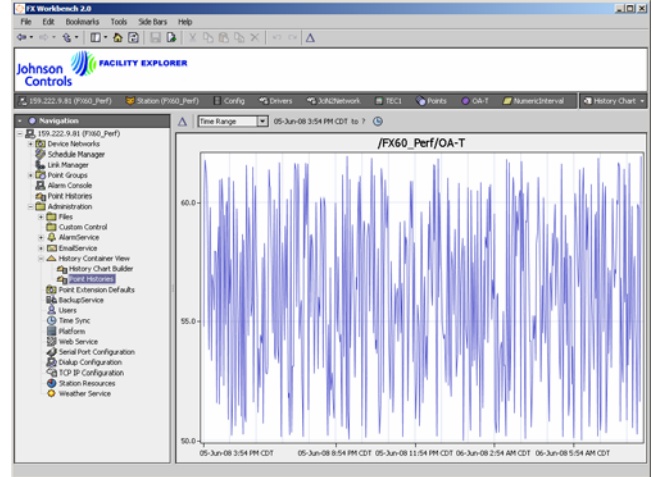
FX Workbench 2.0

File Edit Bookmarks Tools Side Bars Help

Johnson Controls FACILITY EXPLORER

159.222.9.81 (FX60_Perf) Station (FX60_Perf) Config Drivers JciN2Network TEC1 Points OA-T NumericInterval History Chart

Navigation

159.222.9.81 (FX60_Perf)
Device Networks
Schedule Manager
Link Manager
Point Groups
Alarm Console
Point Histories
Administration
Files
Custom Control
AlarmService
EmailService
History Container View
History Chart Builder
Point Histories
Point Extension Defaults
BackupService
Users
Time Sync
Platform
Web Service
Serial Port Configuration
Dialup Configuration
TCP IP Configuration
Station Resources
Weather Service

Time Range 05-Jun-08 3:54 PM CDT to ?

/FX60_Perf/OA-T

60.0
55.0
50.0

05-Jun-08 3:54 PM CDT 05-Jun-08 8:54 PM CDT 05-Jun-08 11:54 PM CDT 06-Jun-08 2:54 AM CDT 06-Jun-08 5:54 AM CDT